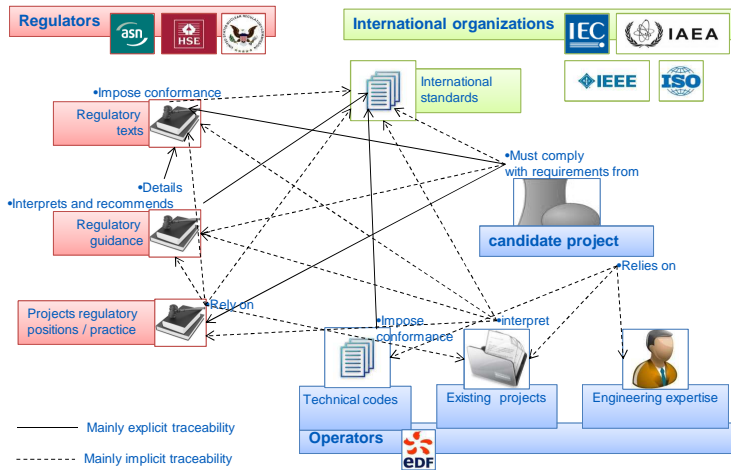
Regulators

asn

HSE

International organizations

IEC

IAEA

IEEE

ISO

•Impose conformance

Regulatory texts

International standards

•Must comply with requirements from

•Details

•Interprets and recommends

Regulatory guidance

candidate project

•Relies on

Projects regulatory positions / practice

•Rely on

•Impose conformance

•interpret

Technical codes

Existing projects

Engineering expertise

Operators

EDF

Mainly explicit traceability

Mainly implicit traceability